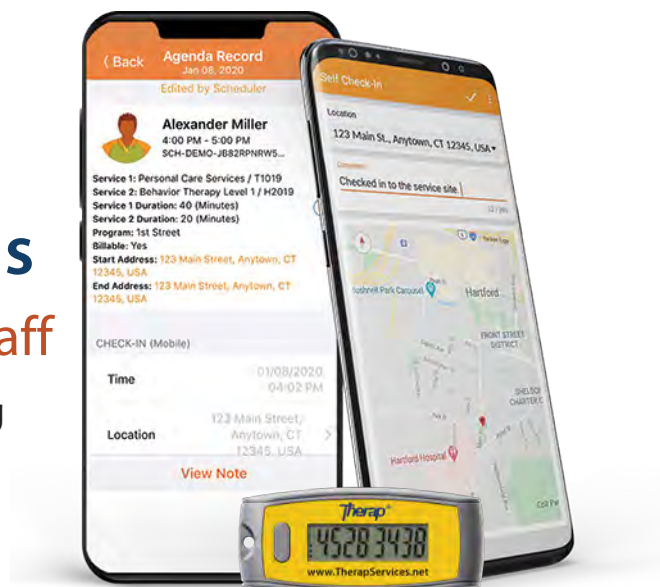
s

aff

‹ Back
Agenda Record
Jan 08, 2020
Edited by Scheduler

Alexander Miller
4:00 PM - 5:00 PM
SCH-DEMO-JB82RPNRW5...

Service 1: Personal Care Services / T1019
Service 2: Behavior Therapy Level 1 / H2019
Service 1 Duration: 40 (Minutes)
Service 2 Duration: 20 (Minutes)
Program: 1st Street
Billable: Yes
Start Address: 123 Main Street, Anytown, CT 12345, USA
End Address: 123 Main Street, Anytown, CT 12345, USA

CHECK-IN (Mobile)

Time
01/08/2020 04:02 PM

Location
123 Main Street, Anytown, CT 12345, USA

View Note

Self Check-In

Location
123 Main St., Anytown, CT 12345, USA

Comment
Checked in to the service site.

Bushnell Park Carousel
Hartford
FRONT STREET DISTRICT
SHELDON CHARTER OAK
Hartford Hospital

Therap
45283438
www.TherapServices.net